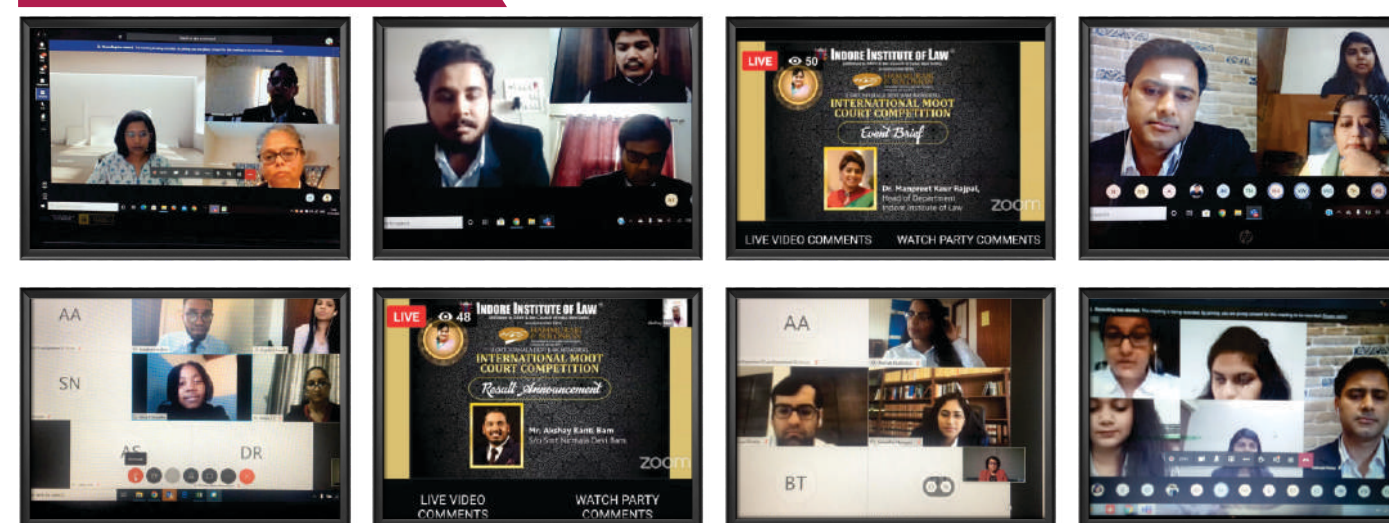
LIVE 50
INDORE INSTITUTE OF LAW
INTERNATIONAL MOOT COURT COMPETITION
Event Brief
Dr. Manpreet Kaur Rajpal,
Head of Department
Indore Institute of Law
zoom
LIVE VIDEO COMMENTS
WATCH PARTY COMMENTS

AA
SN
AS
DR

LIVE 48
INDORE INSTITUTE OF LAW
INTERNATIONAL MOOT COURT COMPETITION
Result Announcement
Mr. Akshay Kanti Bam
S/o Smt Nirmala Devi Bam
zoom
LIVE VIDEO COMMENTS
WATCH PARTY COMMENTS

AA
BT